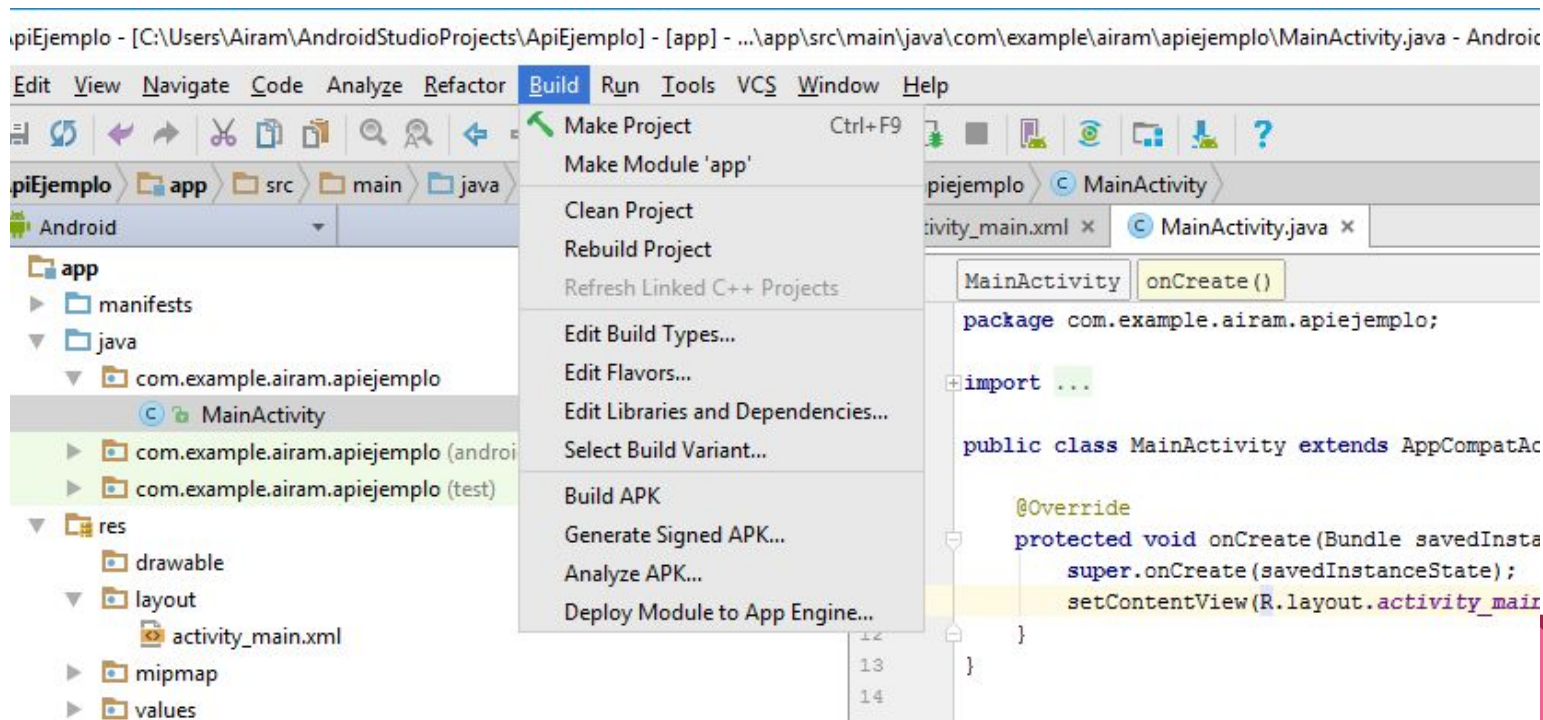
piEjemplo - [C:\Users\Airam\AndroidStudioProjects\ApiEjemplo] - [app] - ...\app\src\main\java\com\example\airam\apiejemplo\MainActivity.java - Androi

Edit View Navigate Code Analyze Refactor Build Run Tools VCS Window Help

piEjemplo app src main java piejemplo MainActivity

Android

app
manifests
java
com.example.airam.apiejemplo
MainActivity
com.example.airam.apiejemplo (androi
com.example.airam.apiejemplo (test)
res
drawable
layout
activity_main.xml
mipmap
values

Make Project Ctrl+F9
Make Module 'app'
Clean Project
Rebuild Project
Refresh Linked C++ Projects
Edit Build Types...
Edit Flavors...
Edit Libraries and Dependencies...
Select Build Variant...
Build APK
Generate Signed APK...
Analyze APK...
Deploy Module to App Engine...

tivity_main.xml × MainActivity.java ×

MainActivity onCreate()

package com.example.airam.apiejemplo;

import ...

public class MainActivity extends AppCompatAc

@Override
protected void onCreate(Bundle savedInsta
super.onCreate(savedInstanceState);
setContentView(R.layout.activity_mair
12 }
13 }
14